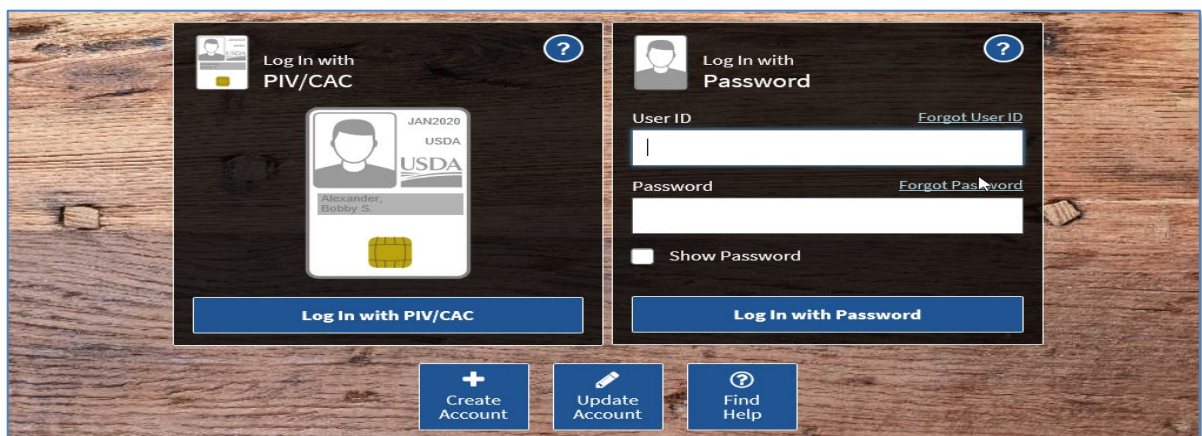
Log In with
PIV/CAC

?

JAN2020
USDA
USDA
Alexander, Bobby S.

Log In with PIV/CAC

Log In with
Password

?

User ID
Forgot User ID

Password
Forgot Password

Show Password

Log In with Password

Create Account

Update Account

Find Help